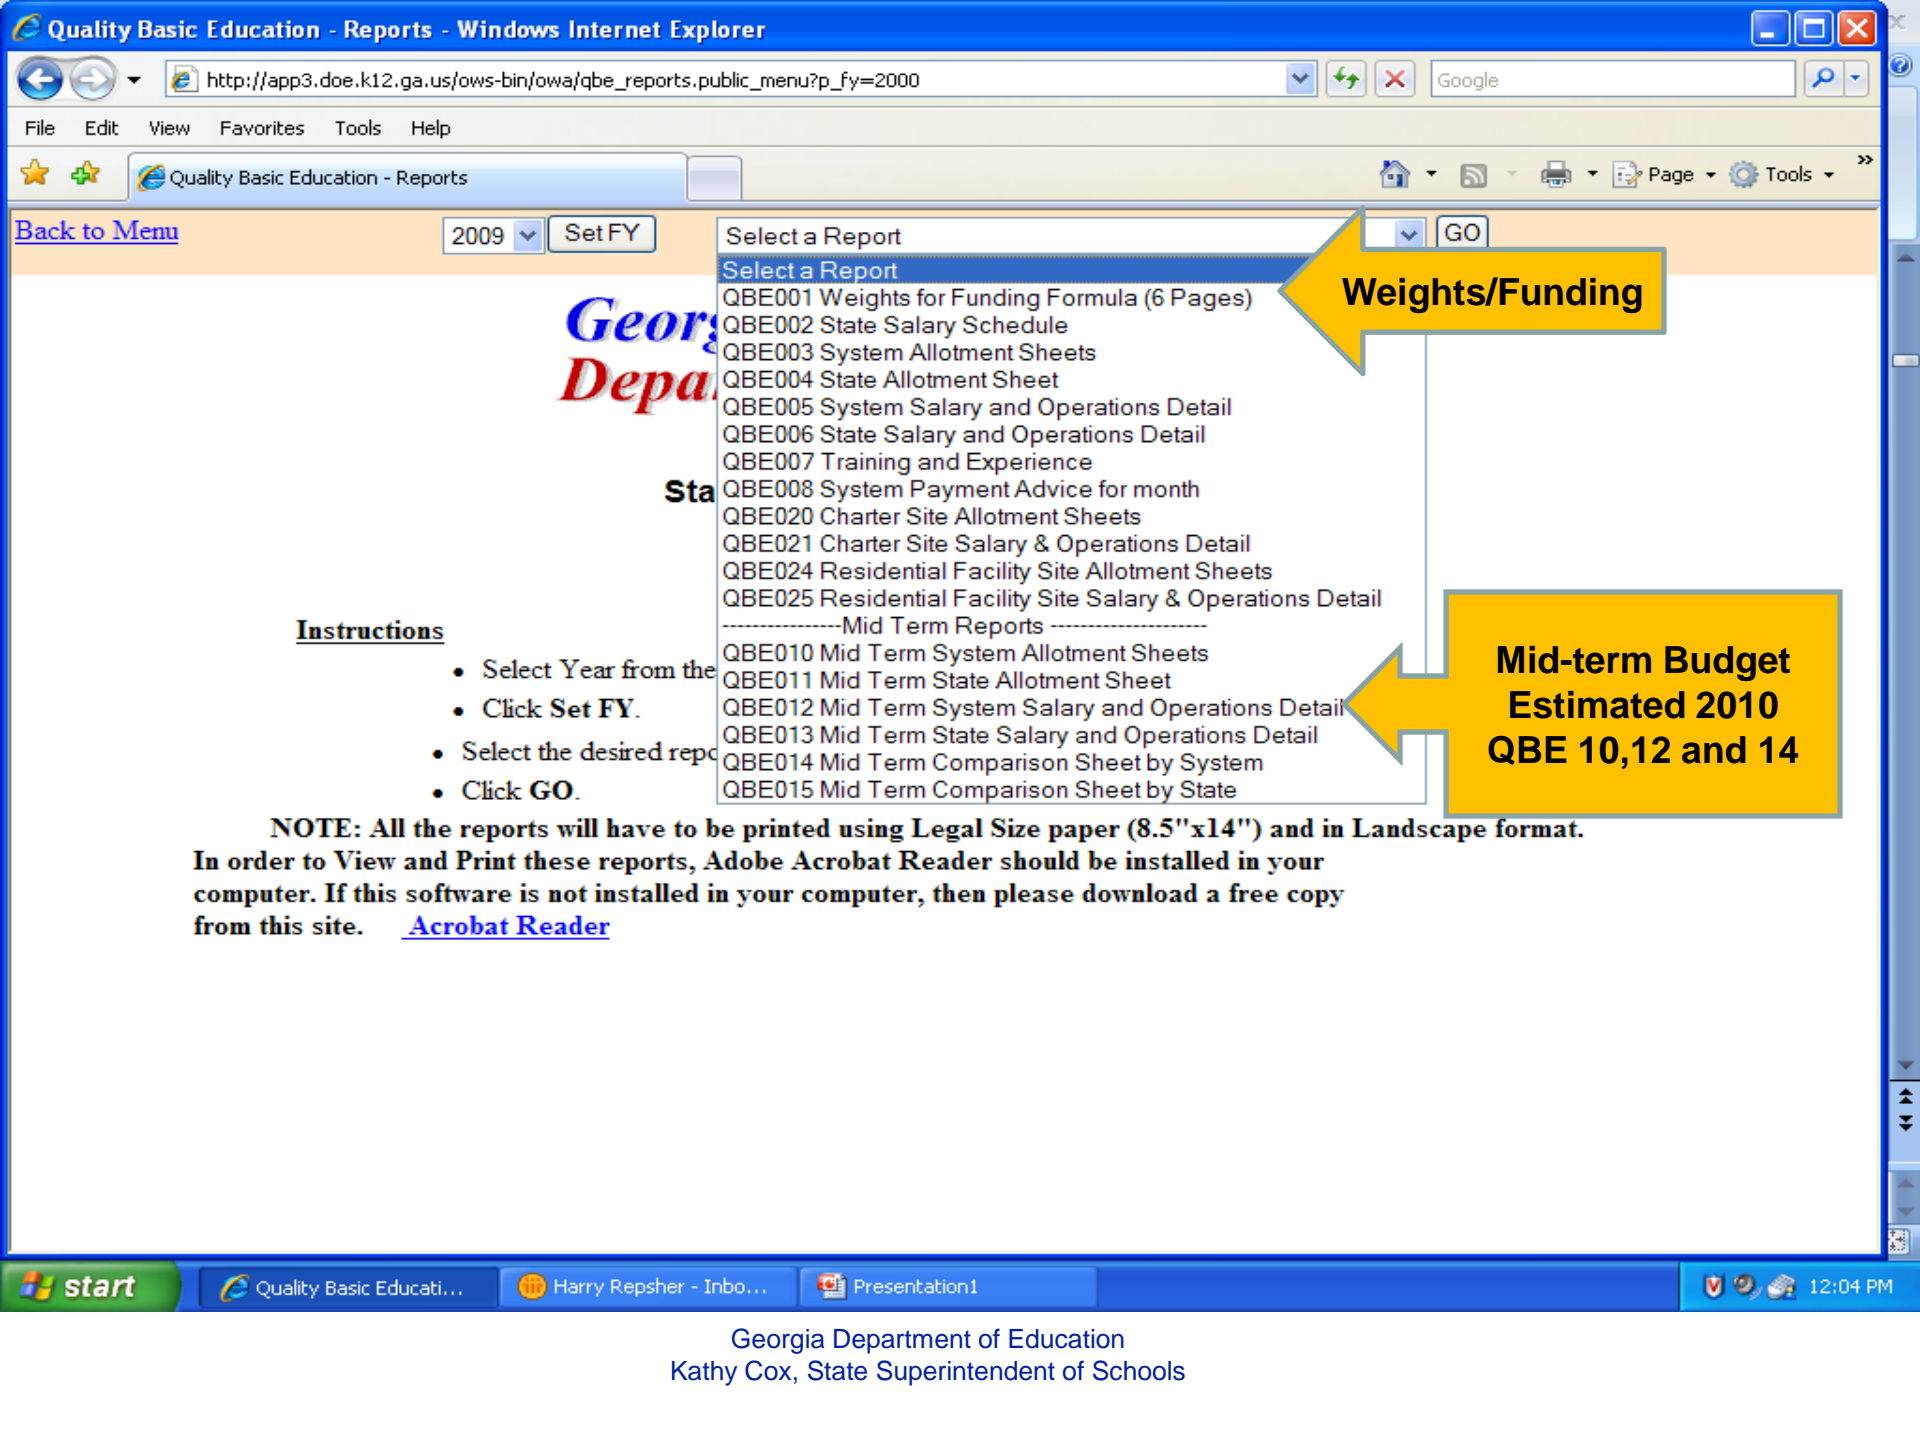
Quality Basic Education - Reports - Windows Internet Explorer

http://app3.doe.k12.ga.us/ows-bin/owa/qbe_reports.public_menu?p_fy=2000

Google

File Edit View Favorites Tools Help

Quality Basic Education - Reports

Page Tools

Back to Menu

2009 Set FY

Select a Report

GO

Select a Report
QBE001 Weights for Funding Formula (6 Pages)
QBE002 State Salary Schedule
QBE003 System Allotment Sheets
QBE004 State Allotment Sheet
QBE005 System Salary and Operations Detail
QBE006 State Salary and Operations Detail
QBE007 Training and Experience
QBE008 System Payment Advice for month
QBE020 Charter Site Allotment Sheets
QBE021 Charter Site Salary & Operations Detail
QBE024 Residential Facility Site Allotment Sheets
QBE025 Residential Facility Site Salary & Operations Detail
---------------Mid Term Reports --------------------
QBE010 Mid Term System Allotment Sheets
QBE011 Mid Term State Allotment Sheet
QBE012 Mid Term System Salary and Operations Detail
QBE013 Mid Term State Salary and Operations Detail
QBE014 Mid Term Comparison Sheet by System
QBE015 Mid Term Comparison Sheet by State

Weights/Funding

Geor

Depa

Sta

Instructions

• Select Year from the
• Click Set FY.
• Select the desired repo
• Click GO.

Mid-term Budget Estimated 2010 QBE 10,12 and 14

NOTE: All the reports will have to be printed using Legal Size paper (8.5"x14") and in Landscape format. In order to View and Print these reports, Adobe Acrobat Reader should be installed in your computer. If this software is not installed in your computer, then please download a free copy from this site. Acrobat Reader

start Quality Basic Educati... Harry Repsher - Inbo... Presentation1 12:04 PM

Georgia Department of Education
Kathy Cox, State Superintendent of Schools